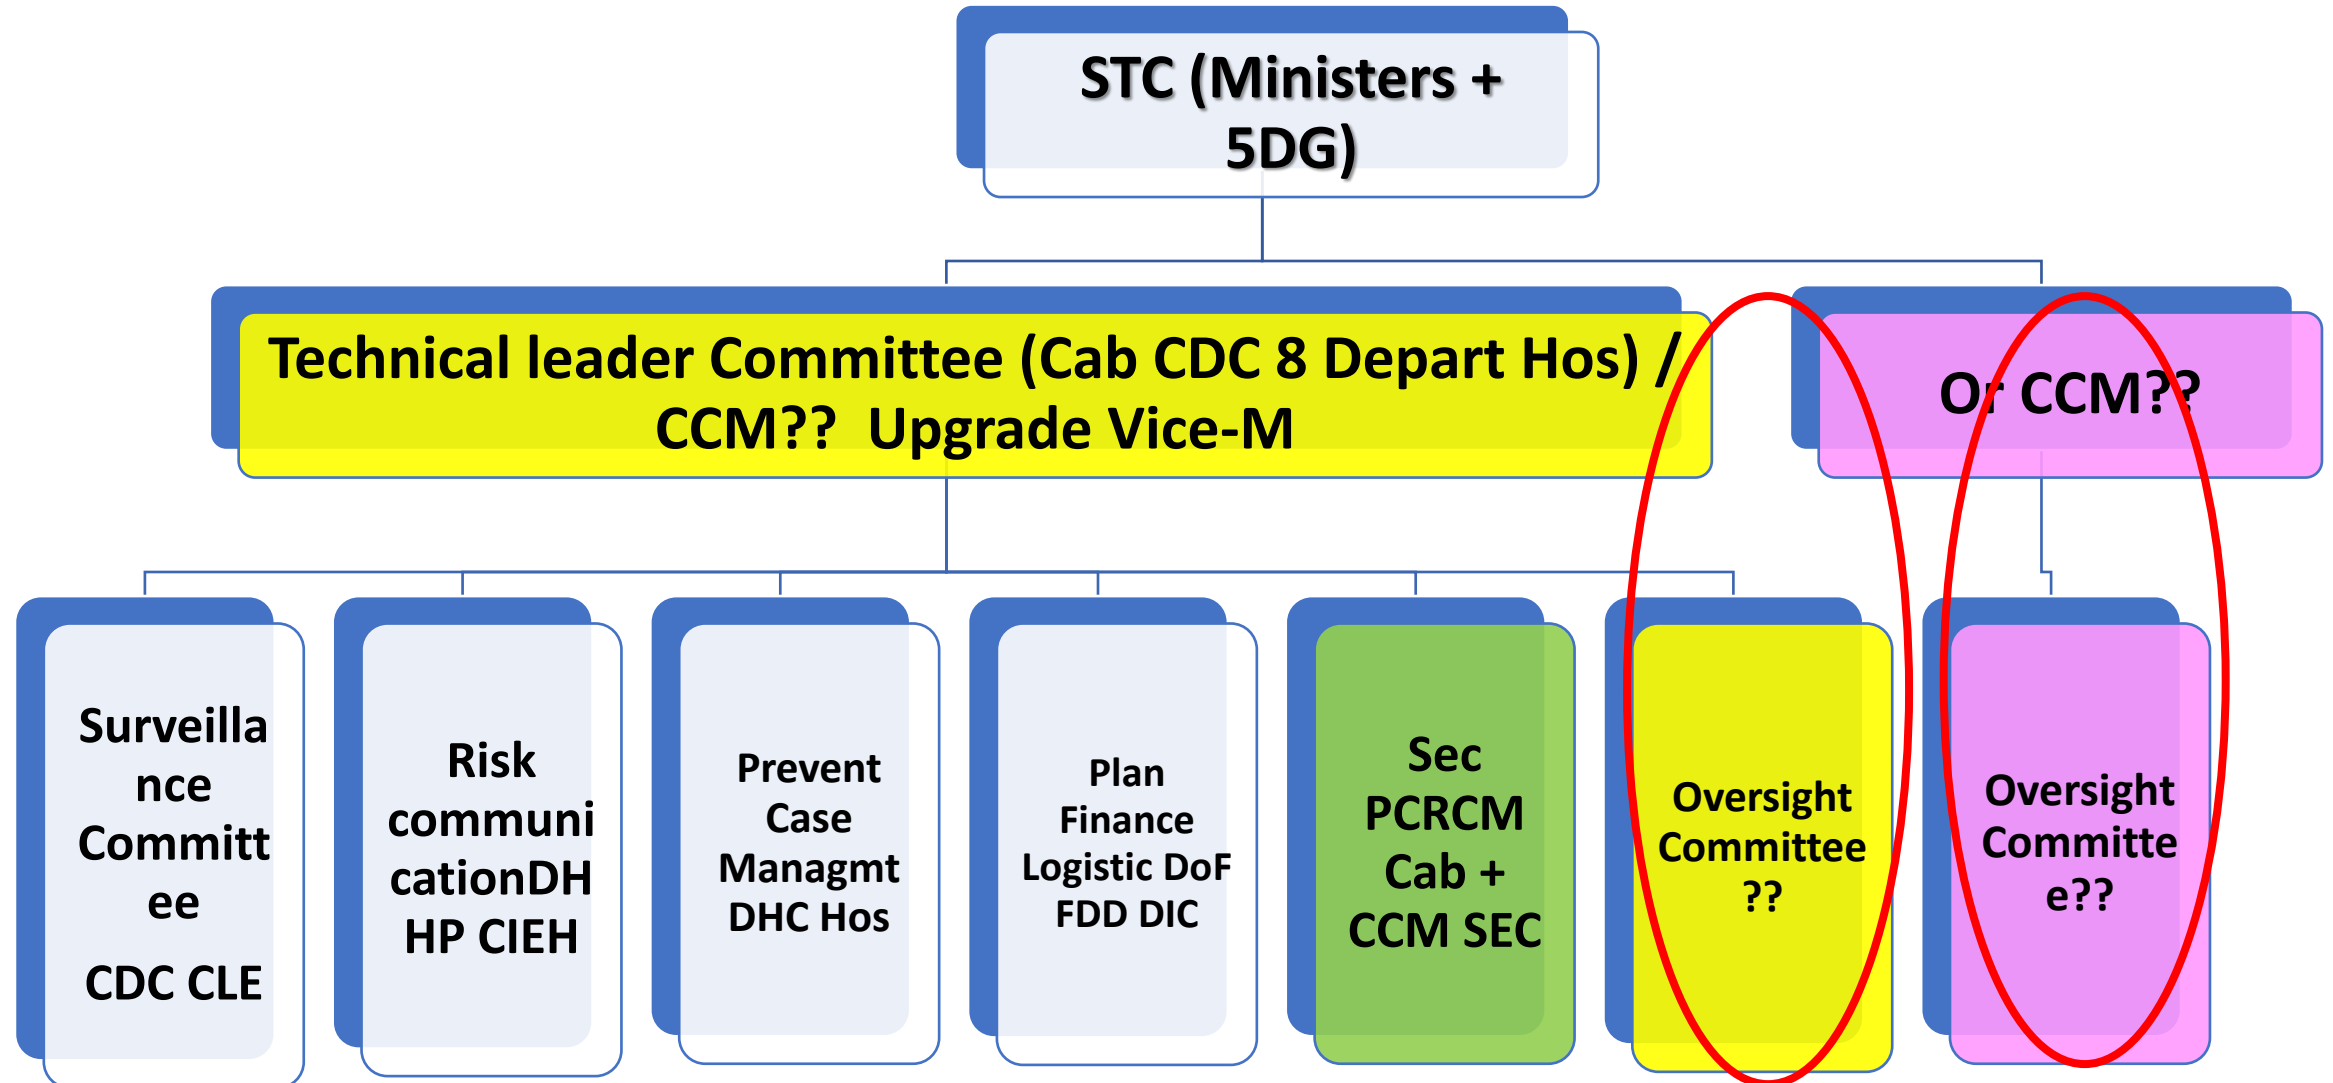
STC (Ministers + 5DG)

Technical leader Committee (Cab CDC 8 Depart Hos) / CCM?? Upgrade Vice-M

Or CCM??

Surveillance Committee

CDC CLE

Risk communicationDHHP CIEH

Prevent Case Managmt DHC Hos

Plan Finance Logistic DoF FDD DIC

Sec PCRCM Cab + CCM SEC

Oversight Committee ??

Oversight Committee??